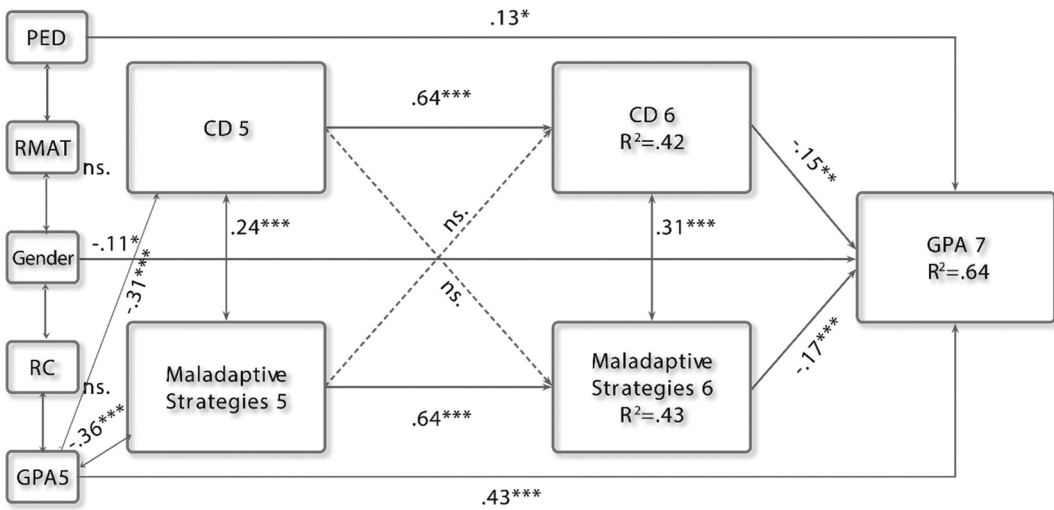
PED

.13*

RMAT

ns.

CD 5

.64***

CD 6
$R^2$=.42

-.15**

.24***

.31***

ns.

Gender

-.11*

GPA 7
$R^2$=.64

-.31***

ns.

RC

ns.

Maladaptive Strategies 5

Maladaptive Strategies 6
$R^2$=.43

-.17***

-.36***

.64***

GPA5

.43***